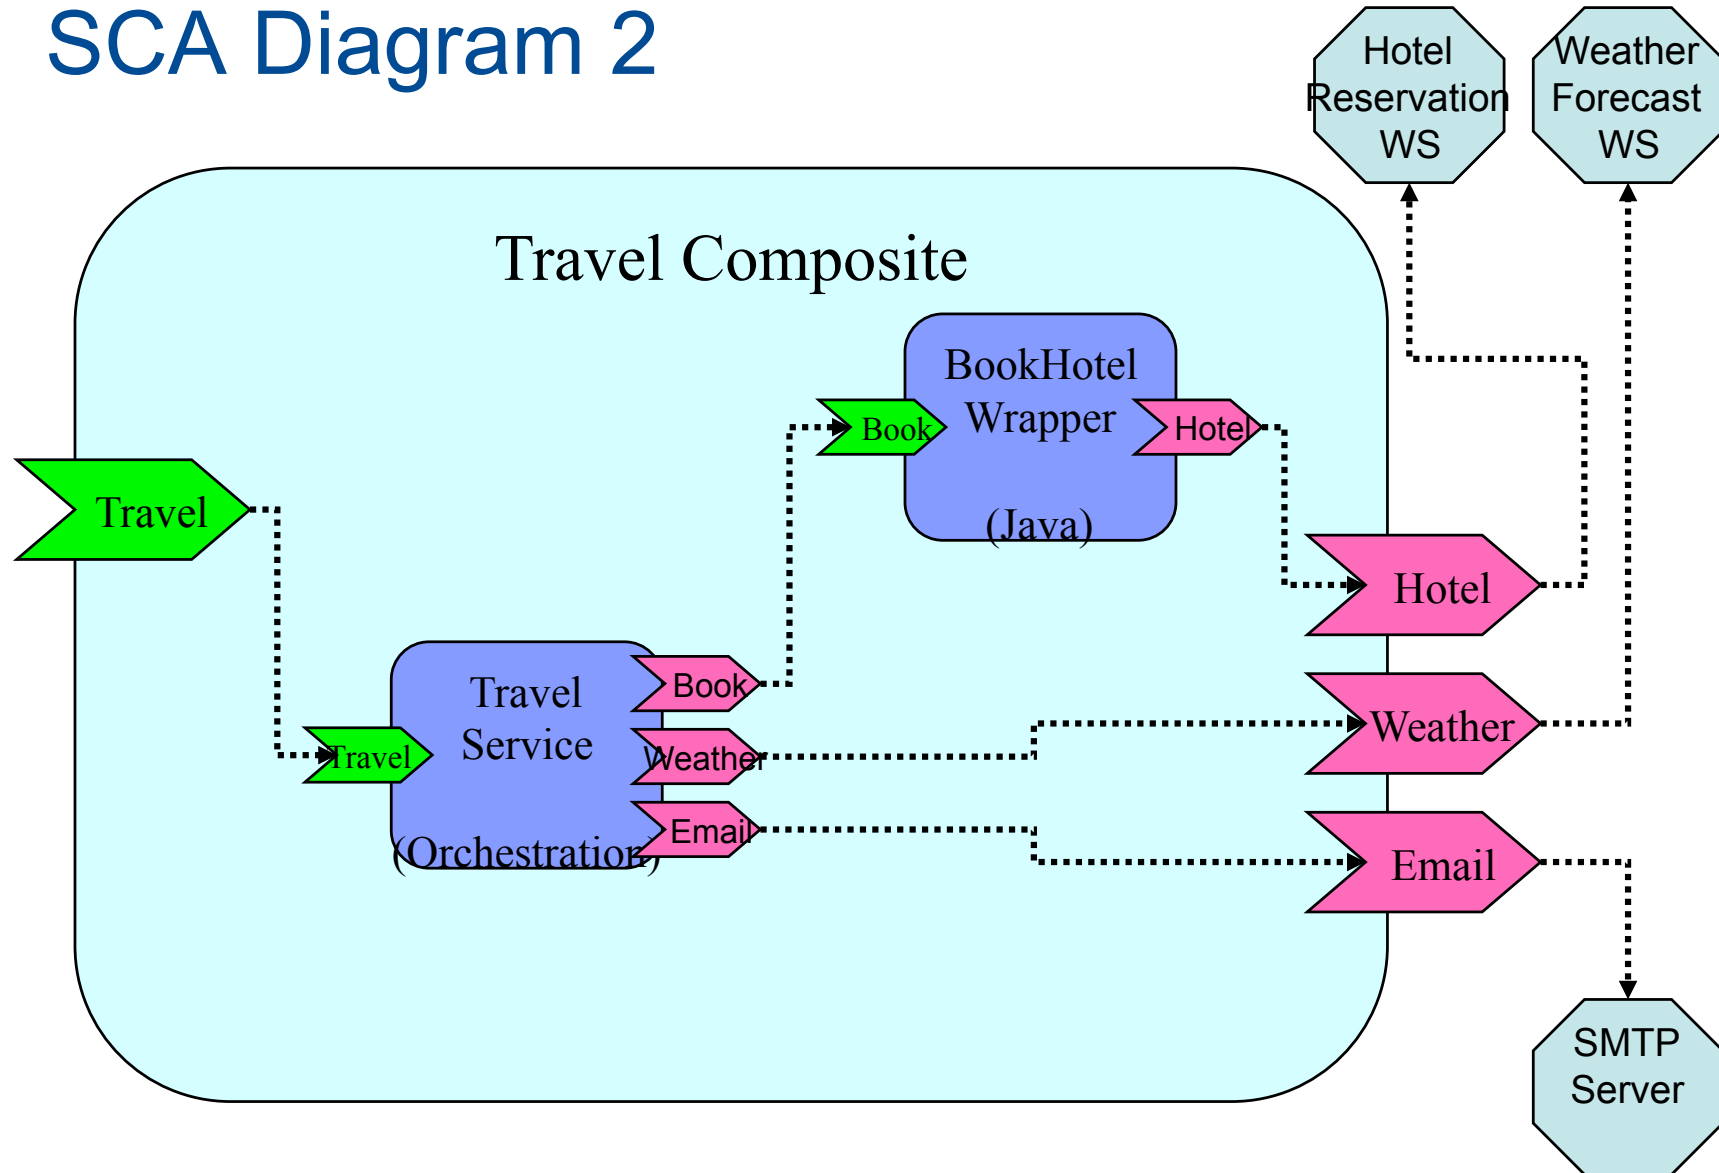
SCA Diagram 2

Hotel Reservation WS

Weather Forecast WS

Travel Composite

BookHotel Wrapper

(Java)

Book

Hotel

Travel

Hotel

Travel Service

(Orchestration)

Travel

Book

Weather

Email

Weather

Email

SMTP Server